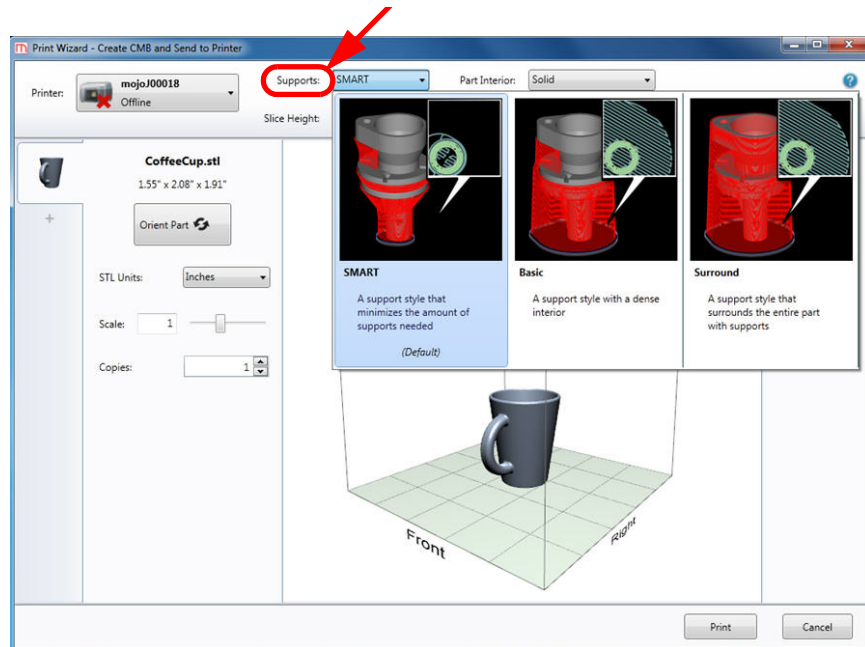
Print Wizard - Create CMB and Send to Printer

Printer: mojoJ00018 Offline

Supports: SMART

Part Interior: Solid

Slice Height:

CoffeeCup.stl

1.55" x 2.08" x 1.91"

Orient Part

STL Units: Inches

Scale: 1

Copies: 1

SMART

A support style that minimizes the amount of supports needed

(Default)

Basic

A support style with a dense interior

Surround

A support style that surrounds the entire part with supports

Front

Right

Print

Cancel